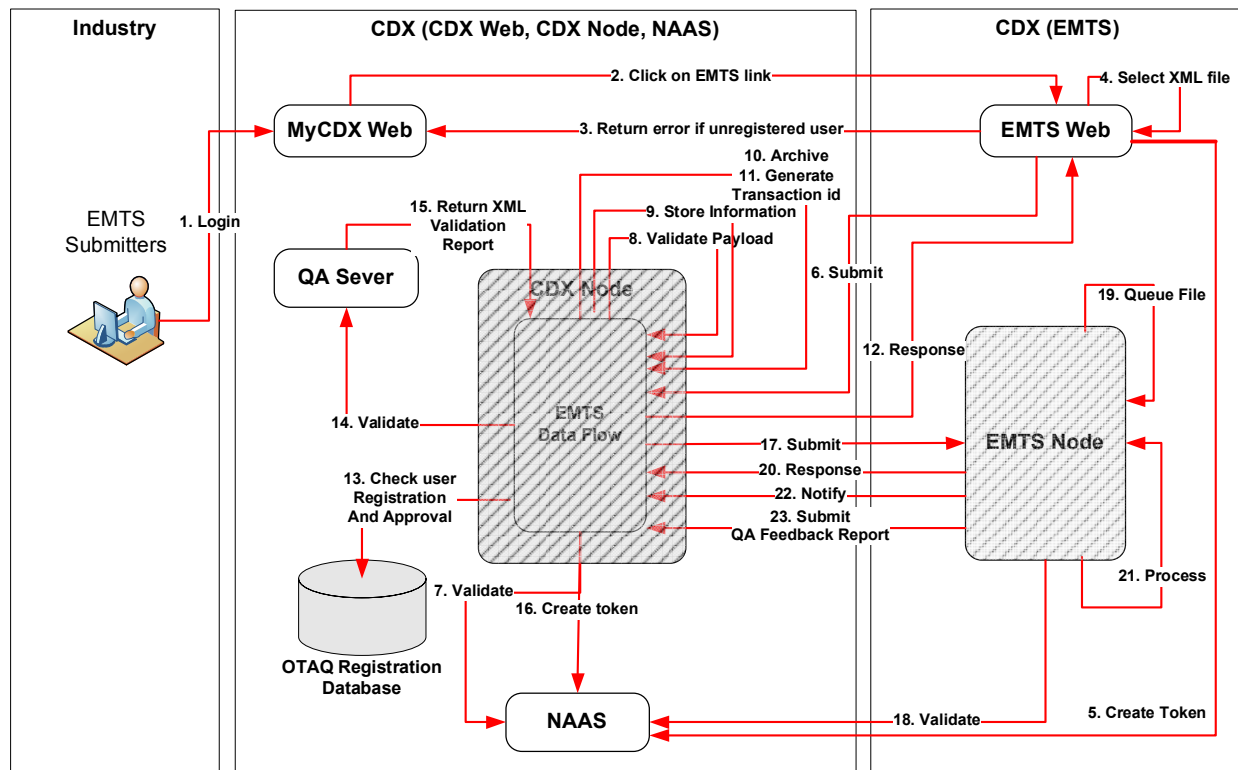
Industry

CDX (CDX Web, CDX Node, NAAS)

CDX (EMTS)

2. Click on EMTS link

4. Select XML file

MyCDX Web

3. Return error if unregistered user

EMTS Web

10. Archive

11. Generate Transaction id

EMTS Submitters

1. Login

15. Return XML Validation Report

9. Store Information

8. Validate Payload

QA Sever

6. Submit

CDX Node

19. Queue File

12. Response

EMTS Data Flow

14. Validate

17. Submit

EMTS Node

13. Check user Registration And Approval

20. Response

22. Notify

23. Submit QA Feedback Report

21. Process

7. Validate

16. Create token

OTAQ Registration Database

NAAS

18. Validate

5. Create Token